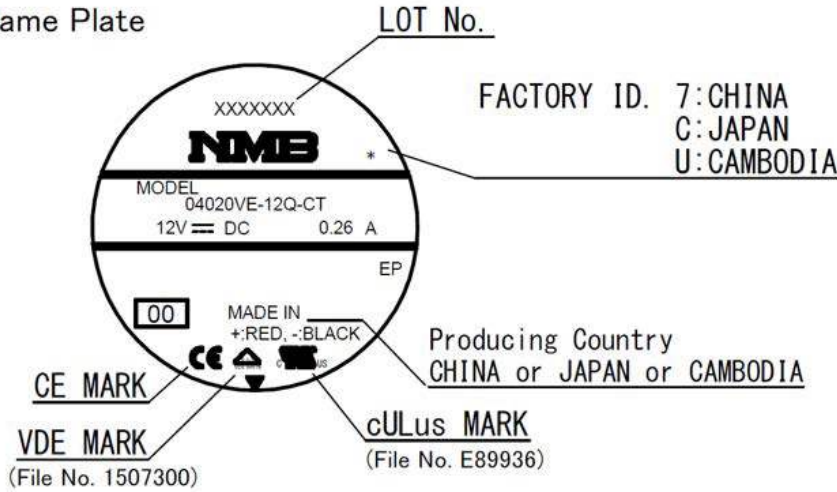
ame Plate

LOT No.

XXXXXXX

NMB

*

FACTORY ID. 7:CHINA
C:JAPAN
U:CAMBODIA

MODEL
04020VE-12Q-CT
12V ⎓ DC 0.26 A

EP

00

MADE IN
+:RED, -:BLACK

Producing Country
CHINA or JAPAN or CAMBODIA

CE MARK

VDE MARK
(File No. 1507300)

cULus MARK
(File No. E89936)